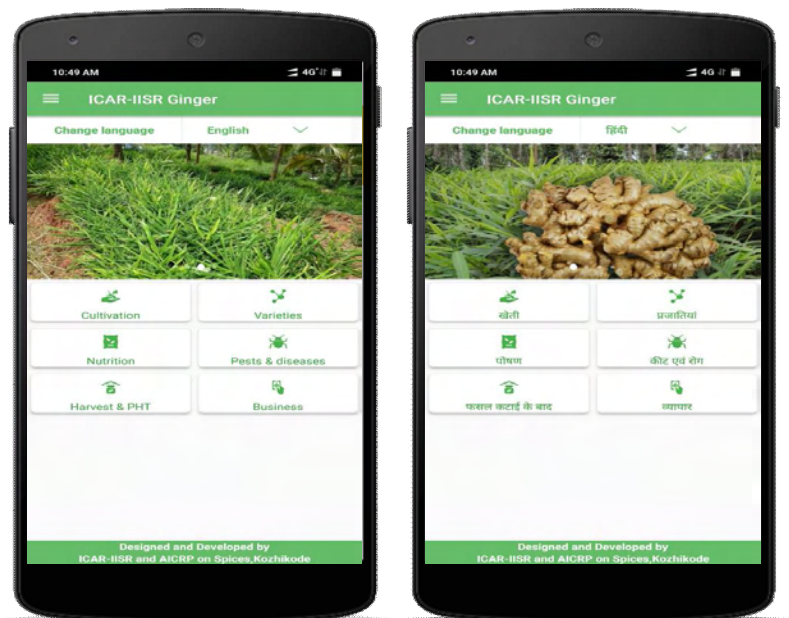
10:49 AM

4G

ICAR-IISR Ginger

Change language English

Cultivation

Varieties

Nutrition

Pests & diseases

Harvest & PHT

Business

Designed and Developed by ICAR-IISR and AICRP on Spices,Kozhikode

10:49 AM

4G

ICAR-IISR Ginger

Change language हिंदी

खेती

प्रजातियां

पोषण

कीट एवं रोग

फसल कटाई के बाद

व्यापार

Designed and Developed by ICAR-IISR and AICRP on Spices,Kozhikode